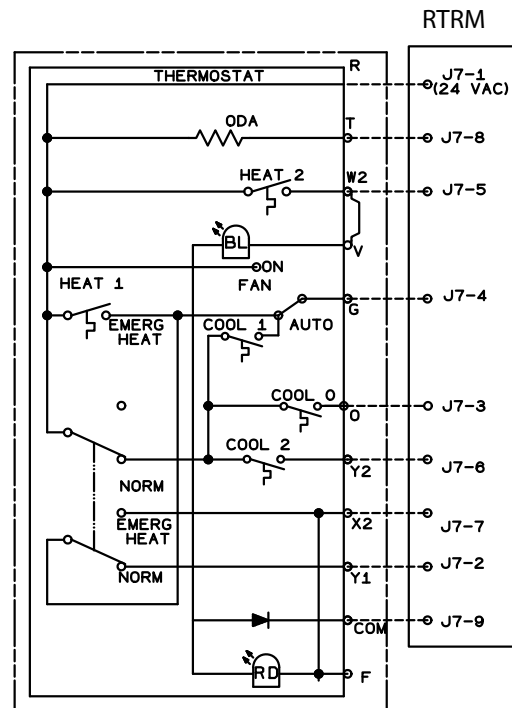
RTRM

THERMOSTAT

R

J7-1 (24 VAC)

ODA

T

J7-8

HEAT 2

W2

J7-5

BL

V

ON

FAN

HEAT 1

G

J7-4

EMERG HEAT

COOL 1

AUTO

COOL 0

O

J7-3

COOL 2

Y2

J7-6

NORM

EMERG HEAT

X2

J7-7

NORM

Y1

J7-2

COM

J7-9

RD

F